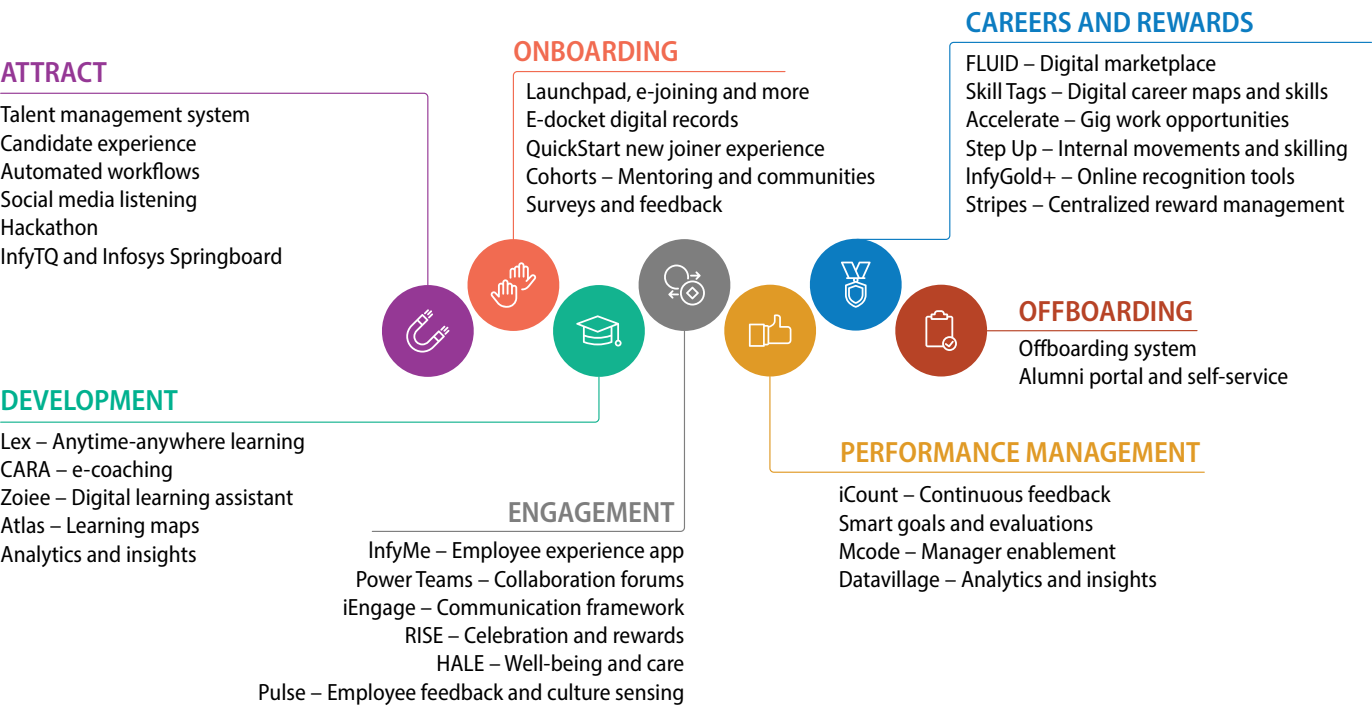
ATTRACT
Talent management system
Candidate experience
Automated workflows
Social media listening
Hackathon
InfyTQ and Infosys Springboard

ONBOARDING
Launchpad, e-joining and more
E-docket digital records
QuickStart new joiner experience
Cohorts – Mentoring and communities
Surveys and feedback

CAREERS AND REWARDS
FLUID – Digital marketplace
Skill Tags – Digital career maps and skills
Accelerate – Gig work opportunities
Step Up – Internal movements and skilling
InfyGold+ – Online recognition tools
Stripes – Centralized reward management

OFFBOARDING
Offboarding system
Alumni portal and self-service

DEVELOPMENT
Lex – Anytime-anywhere learning
CARA – e-coaching
Zoiee – Digital learning assistant
Atlas – Learning maps
Analytics and insights

ENGAGEMENT
InfyMe – Employee experience app
Power Teams – Collaboration forums
iEngage – Communication framework
RISE – Celebration and rewards
HALE – Well-being and care
Pulse – Employee feedback and culture sensing

PERFORMANCE MANAGEMENT
iCount – Continuous feedback
Smart goals and evaluations
Mcode – Manager enablement
Datavillage – Analytics and insights